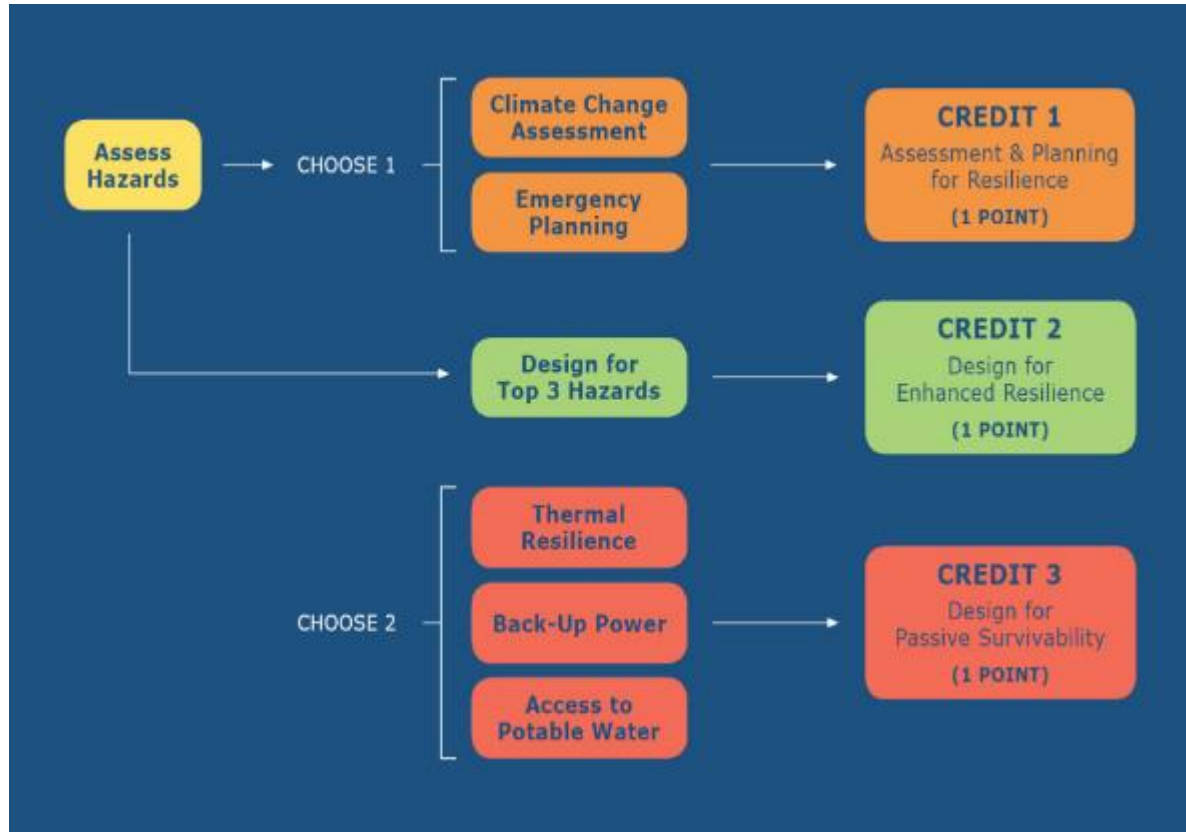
Assess Hazards

CHOOSE 1

Climate Change Assessment

Emergency Planning

CREDIT 1
Assessment & Planning for Resilience
(1 POINT)

Design for Top 3 Hazards

CREDIT 2
Design for Enhanced Resilience
(1 POINT)

CHOOSE 2

Thermal Resilience

Back-Up Power

Access to Potable Water

CREDIT 3
Design for Passive Survivability
(1 POINT)